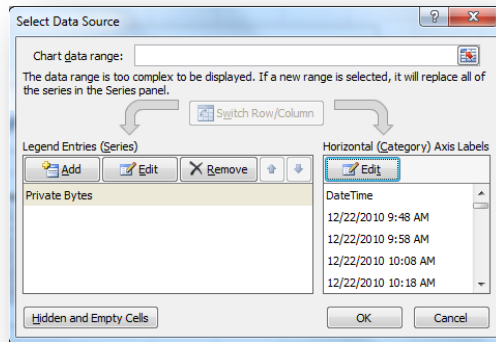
Select Data Source

?

Chart data range:

The data range is too complex to be displayed. If a new range is selected, it will replace all of the series in the Series panel.

Switch Row/Column

Legend Entries (Series)

Add

Edit

Remove

Private Bytes

Horizontal (Category) Axis Labels

Edit

DateTime

12/22/2010 9:48 AM

12/22/2010 9:58 AM

12/22/2010 10:08 AM

12/22/2010 10:18 AM

Hidden and Empty Cells

OK

Cancel